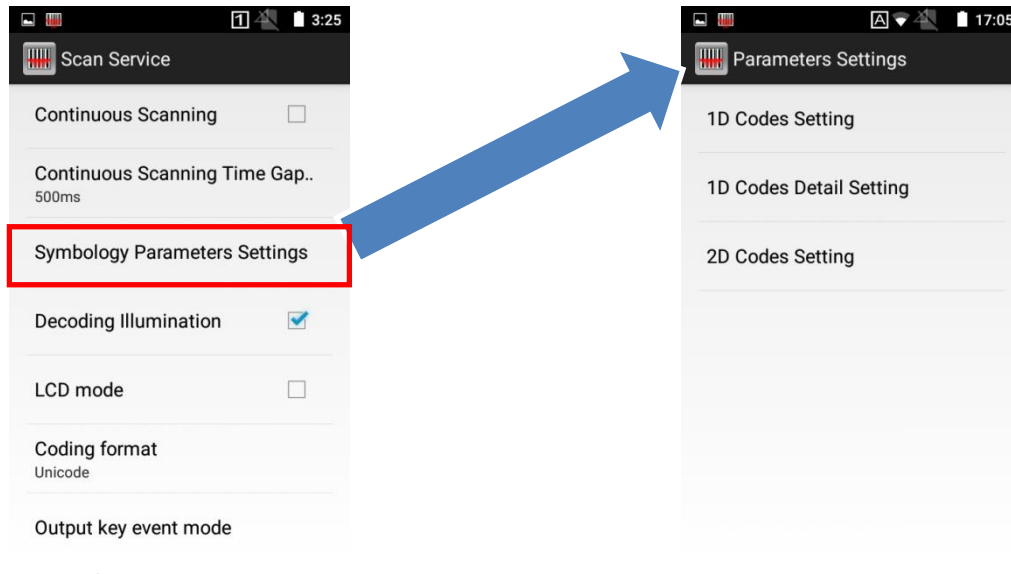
1 3:25

Scan Service

Continuous Scanning

Continuous Scanning Time Gap..
500ms

Symbology Parameters Settings

Decoding Illumination

LCD mode

Coding format
Unicode

Output key event mode

A 17:05

Parameters Settings

1D Codes Setting

1D Codes Detail Setting

2D Codes Setting